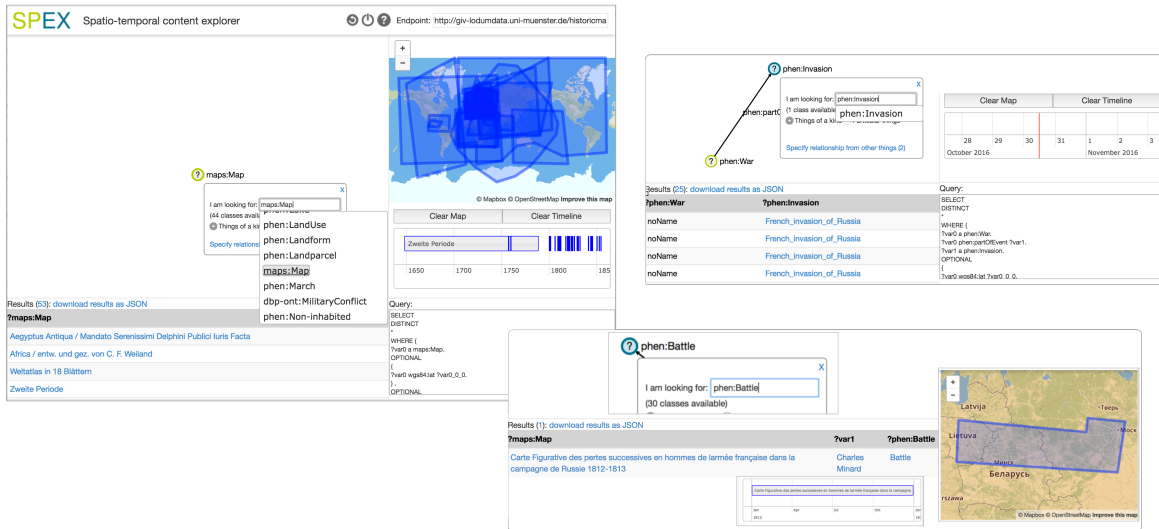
SPEX Spatio-temporal content explorer

Endpoint: http://giv-lodumdata.uni-muenster.de/historicma

maps:Map

x

I am looking for: maps:Map

(44 classes availa

Things of a ki

Specify relations

phen:LandUse
phen:Landform
phen:Landparcel
maps:Map
phen:March
dbp-ont:MilitaryConflict
phen:Non-inhabited

+
-

© Mapbox © OpenStreetMap Improve this map

Clear Map | Clear Timeline

Zweite Periode

1650 1700 1750 1800 185

Results (53): download results as JSON

| ?maps:Map |
|---|
| Aegyptus Antiqua / Mandato Serenissimi Delphini Publici Iuris Facta |
| Africa / entw. und gez. von C. F. Weiland |
| Weltatlas in 18 Blättern |
| Zweite Periode |

Query:
SELECT
DISTINCT
*
WHERE {
?var0 a maps:Map.
OPTIONAL
{
?var0 wgs84:lat ?var0_0_0.
} .
OPTIONAL

phen:Invasion

x

I am looking for: phen:Invasion

(1 class available

Things of a kin

phen:Invasion

phen:part0

phen:War

Specify relationship from other things (2)

Clear Map | Clear Timeline

28 29 30 31 1 2 3
October 2016 November 2016

Results (25): download results as JSON

| ?phen:War | ?phen:Invasion |
|---|---|
| noName | French_invasion_of_Russia |
| noName | French_invasion_of_Russia |
| noName | French_invasion_of_Russia |
| noName | French_invasion_of_Russia |

Query:
SELECT
DISTINCT
*
WHERE {
?var0 a phen:War.
?var0 phen:partOfEvent ?var1.
?var1 a phen:Invasion.
OPTIONAL
{
?var0 wgs84:lat ?var0_0_0.

phen:Battle

x

I am looking for: phen:Battle

(30 classes available)

Results (1): download results as JSON

| ?maps:Map | ?var1 | ?phen:Battle |
|---|---|---|
| Carte Figurative des pertes successives en hommes de larmée française dans la campagne de Russie 1812-1813 | Charles Minard | Battle |

Carte Figurative des pertes successives en hommes de larmée française dans la campagne

Jan Apr Jul Oct
1812

+
-

Latvia
Тверь
Lietuva
Моск
Минск
Беларусь
rszawa

© Mapbox © OpenStreetMap Improve this map